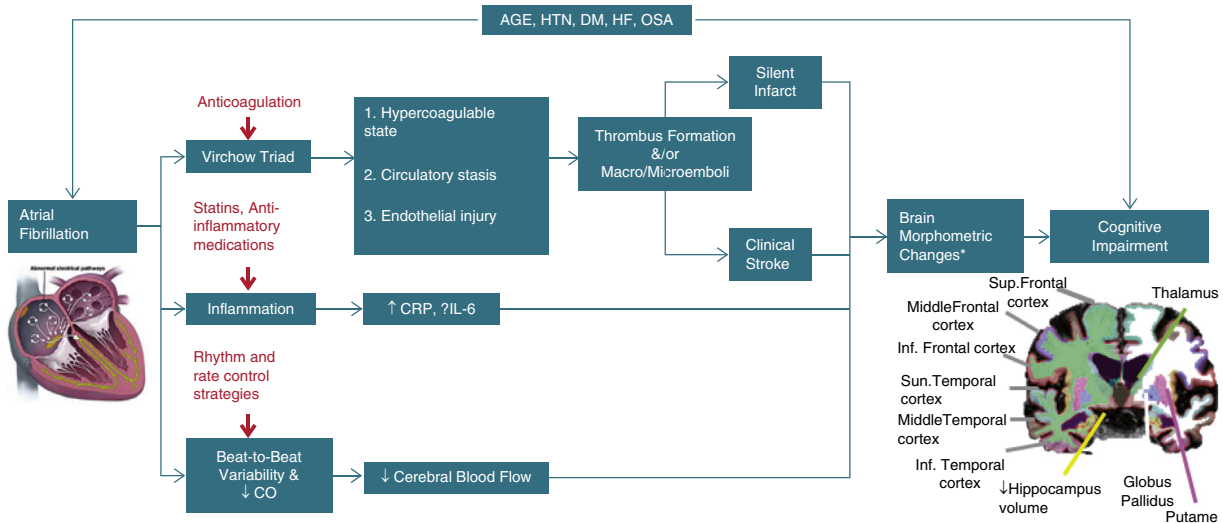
AGE, HTN, DM, HF, OSA

Atrial Fibrillation

Abnormal electrical pathways

Anticoagulation

Virchow Triad

1. Hypercoagulable state

2. Circulatory stasis

3. Endothelial injury

Thrombus Formation &/or Macro/Microemboli

Silent Infarct

Clinical Stroke

Statins, Anti-inflammatory medications

Inflammation

↑ CRP, ?IL-6

Rhythm and rate control strategies

Beat-to-Beat Variability & ↓ CO

↓ Cerebral Blood Flow

Brain Morphometric Changes*

Cognitive Impairment

Sup.Frontal cortex

Thalamus

MiddleFrontal cortex

Inf. Frontal cortex

Sun.Temporal cortex

MiddleTemporal cortex

Inf. Temporal cortex

↓Hippocampus volume

Globus Pallidus

Putame